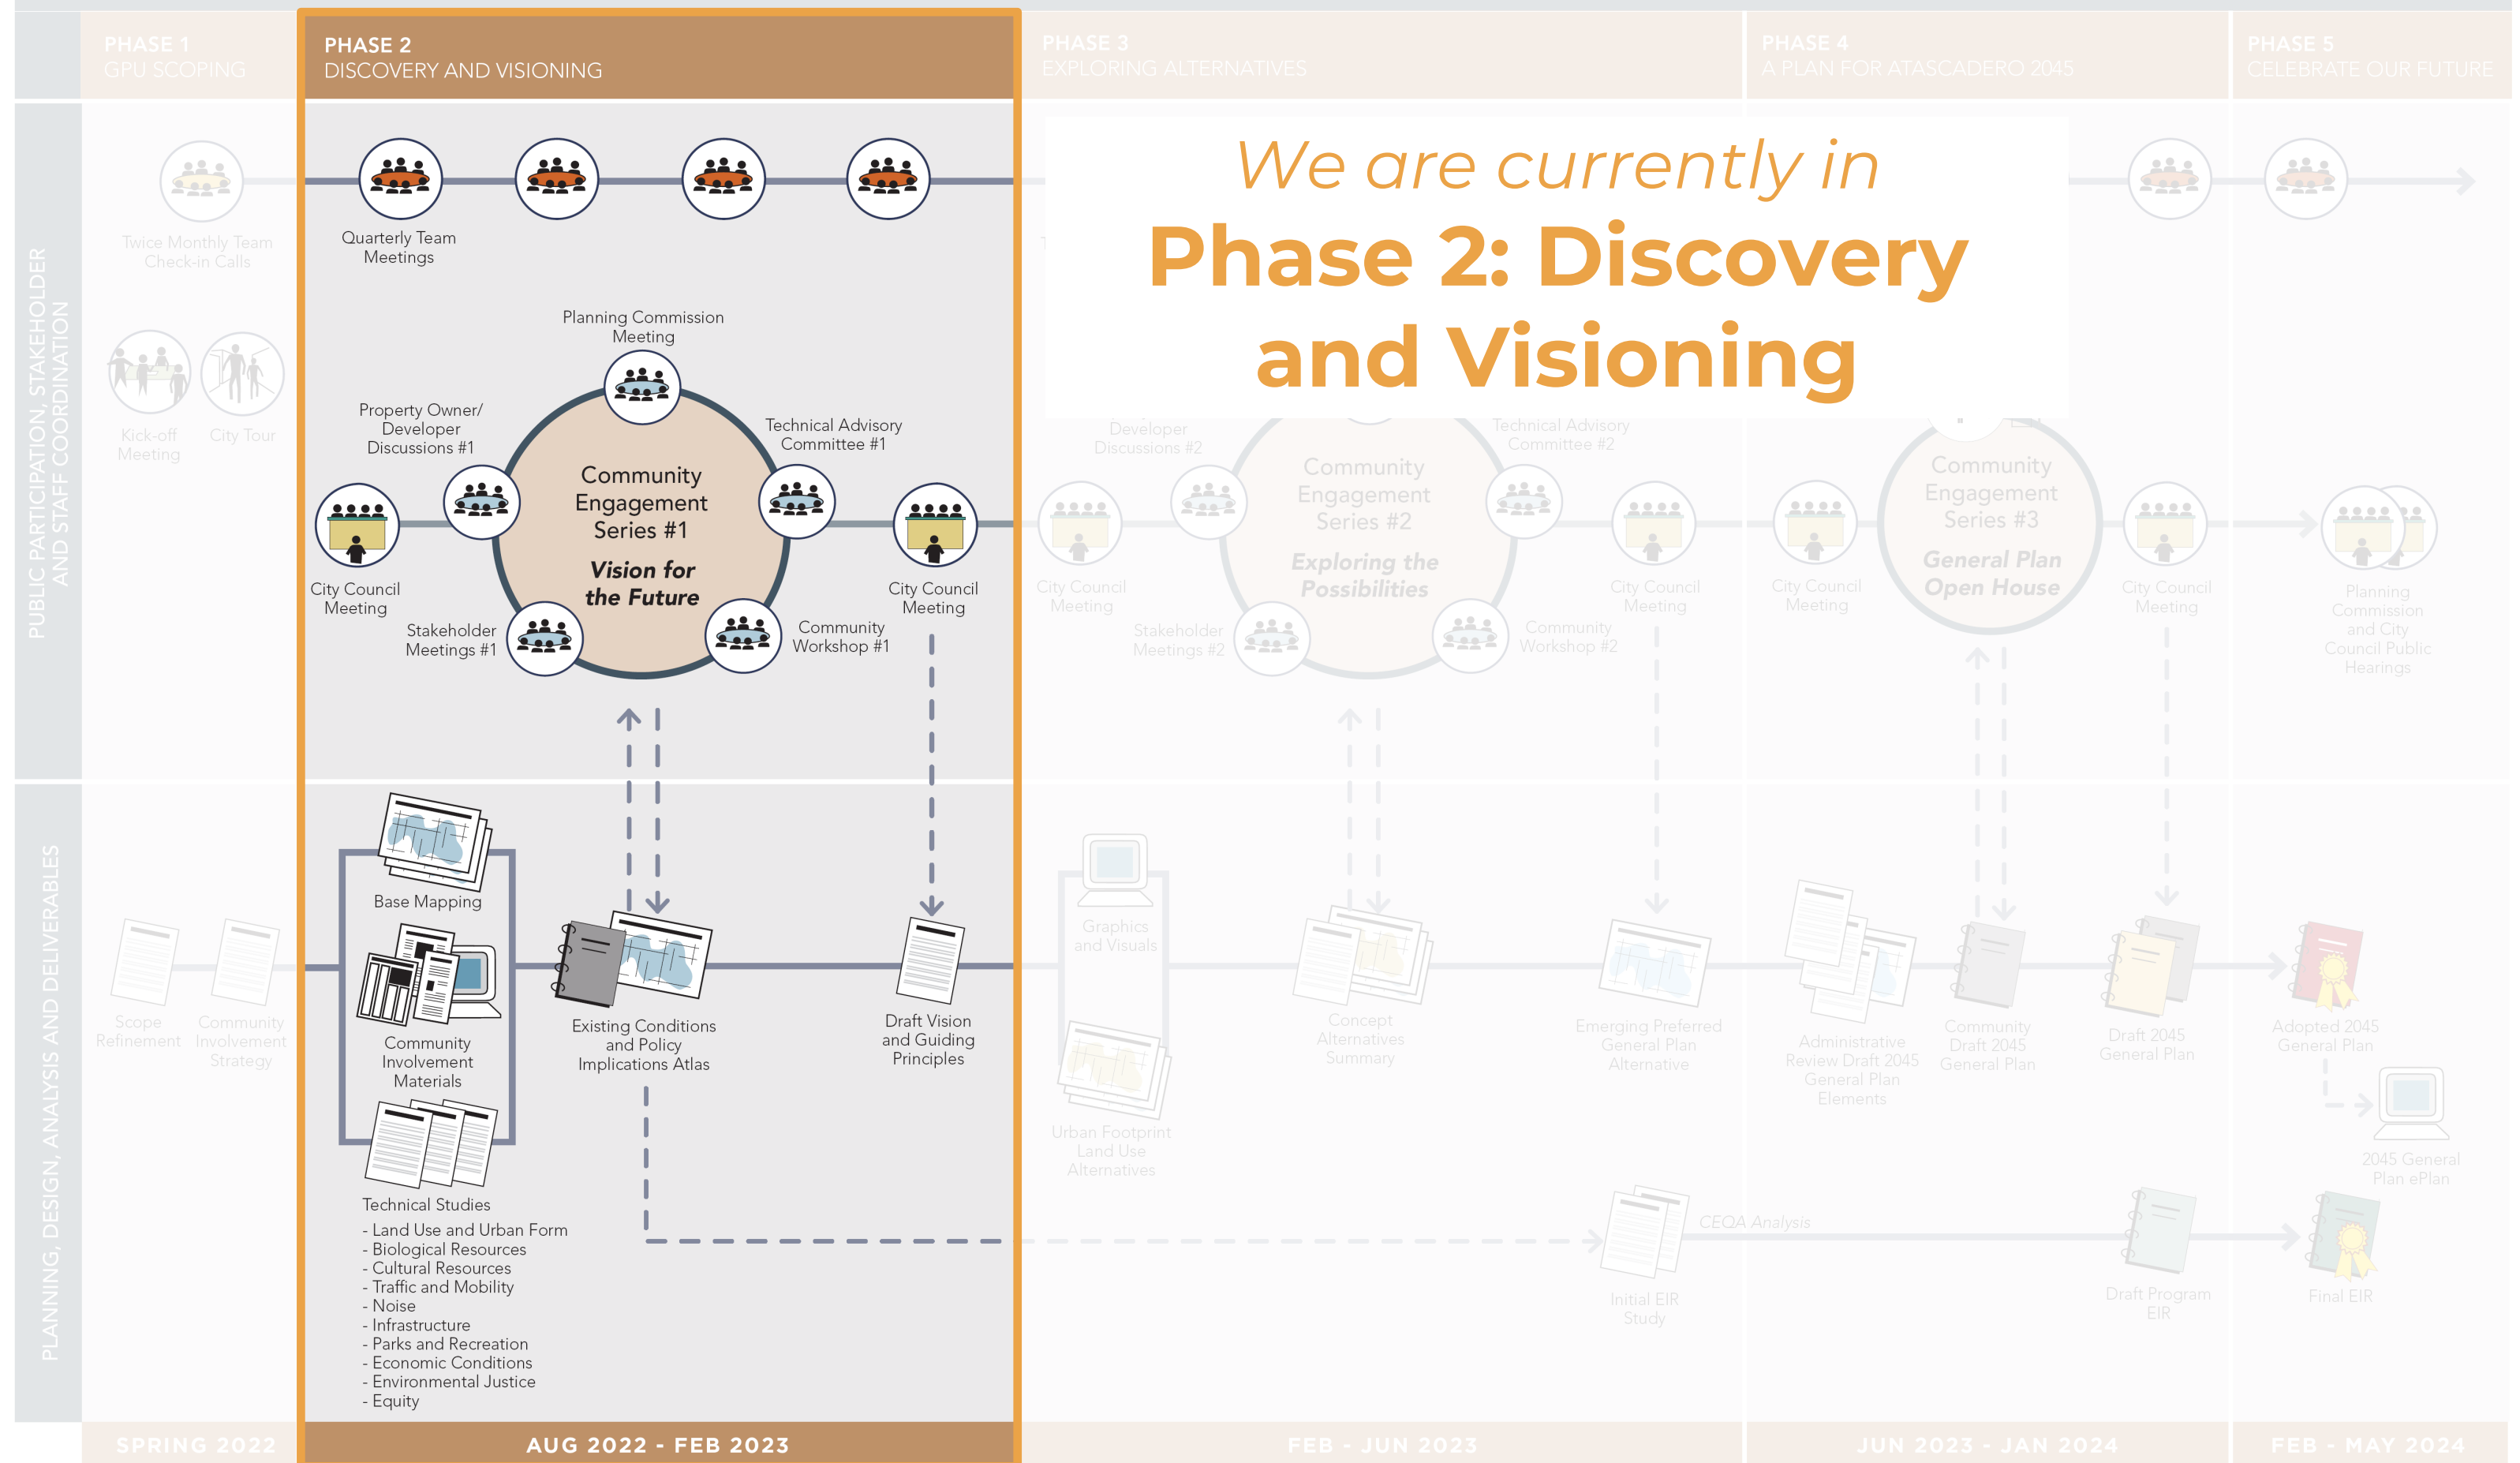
PHASE 1
GPU SCOPING

PHASE 2
DISCOVERY AND VISIONING

PHASE 3
EXPLORING ALTERNATIVES

PHASE 4
A PLAN FOR ATASCADERO 2045

PHASE 5
CELEBRATE OUR FUTURE

We are currently in
Phase 2: Discovery and Visioning

PUBLIC PARTICIPATION, STAKEHOLDER AND STAFF COORDINATION

Twice Monthly Team Check-in Calls

Quarterly Team Meetings

Kick-off Meeting

City Tour

Planning Commission Meeting

Property Owner/ Developer Discussions #1

Technical Advisory Committee #1

Community Engagement Series #1
Vision for the Future

City Council Meeting

City Council Meeting

Stakeholder Meetings #1

Community Workshop #1

Developer Discussions #2

Technical Advisory Committee #2

Community Engagement Series #2
Exploring the Possibilities

City Council Meeting

Stakeholder Meetings #2

Community Workshop #2

City Council Meeting

City Council Meeting

Community Engagement Series #3
General Plan Open House

City Council Meeting

Planning Commission and City Council Public Hearings

PLANNING, DESIGN, ANALYSIS AND DELIVERABLES

Scope Refinement

Community Involvement Strategy

Base Mapping

Community Involvement Materials

Technical Studies
- Land Use and Urban Form
- Biological Resources
- Cultural Resources
- Traffic and Mobility
- Noise
- Infrastructure
- Parks and Recreation
- Economic Conditions
- Environmental Justice
- Equity

Existing Conditions and Policy Implications Atlas

Draft Vision and Guiding Principles

Graphics and Visuals

Urban Footprint Land Use Alternatives

Concept Alternatives Summary

Emerging Preferred General Plan Alternative

Administrative Review Draft 2045 General Plan Elements

Community Draft 2045 General Plan

Draft 2045 General Plan

Adopted 2045 General Plan

2045 General Plan ePlan

Initial EIR Study

CEQA Analysis

Draft Program EIR

Final EIR

SPRING 2022

AUG 2022 - FEB 2023

FEB - JUN 2023

JUN 2023 - JAN 2024

FEB - MAY 2024